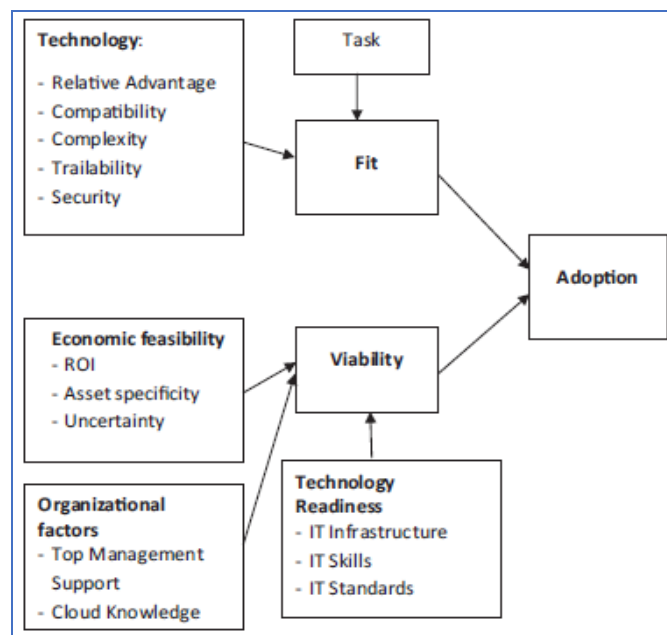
Technology:
- Relative Advantage
- Compatibility
- Complexity
- Trailability
- Security

Task

Fit

Adoption

Economic feasibility
- ROI
- Asset specificity
- Uncertainty

Viability

Organizational factors
- Top Management Support
- Cloud Knowledge

Technology Readiness
- IT Infrastructure
- IT Skills
- IT Standards